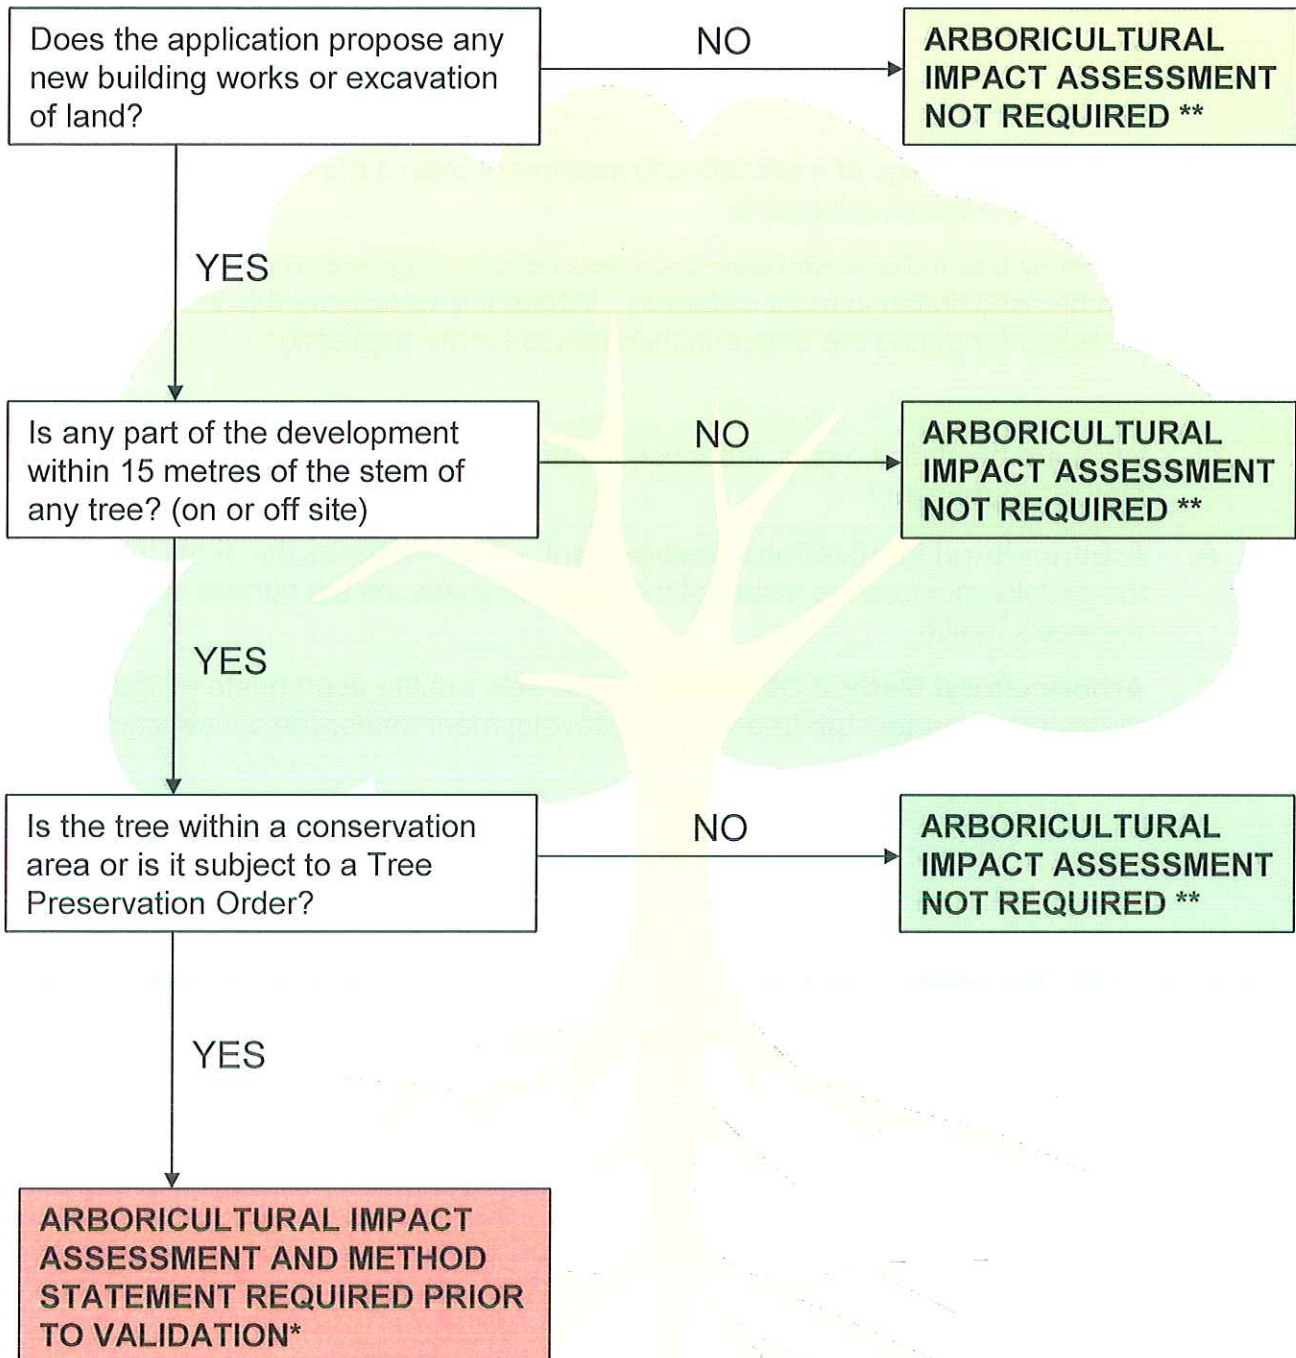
Does the application propose any new building works or excavation of land?

NO

ARBORICULTURAL IMPACT ASSESSMENT NOT REQUIRED **

YES

Is any part of the development within 15 metres of the stem of any tree? (on or off site)

NO

ARBORICULTURAL IMPACT ASSESSMENT NOT REQUIRED **

YES

Is the tree within a conservation area or is it subject to a Tree Preservation Order?

NO

ARBORICULTURAL IMPACT ASSESSMENT NOT REQUIRED **

YES

ARBORICULTURAL IMPACT ASSESSMENT AND METHOD STATEMENT REQUIRED PRIOR TO VALIDATION*